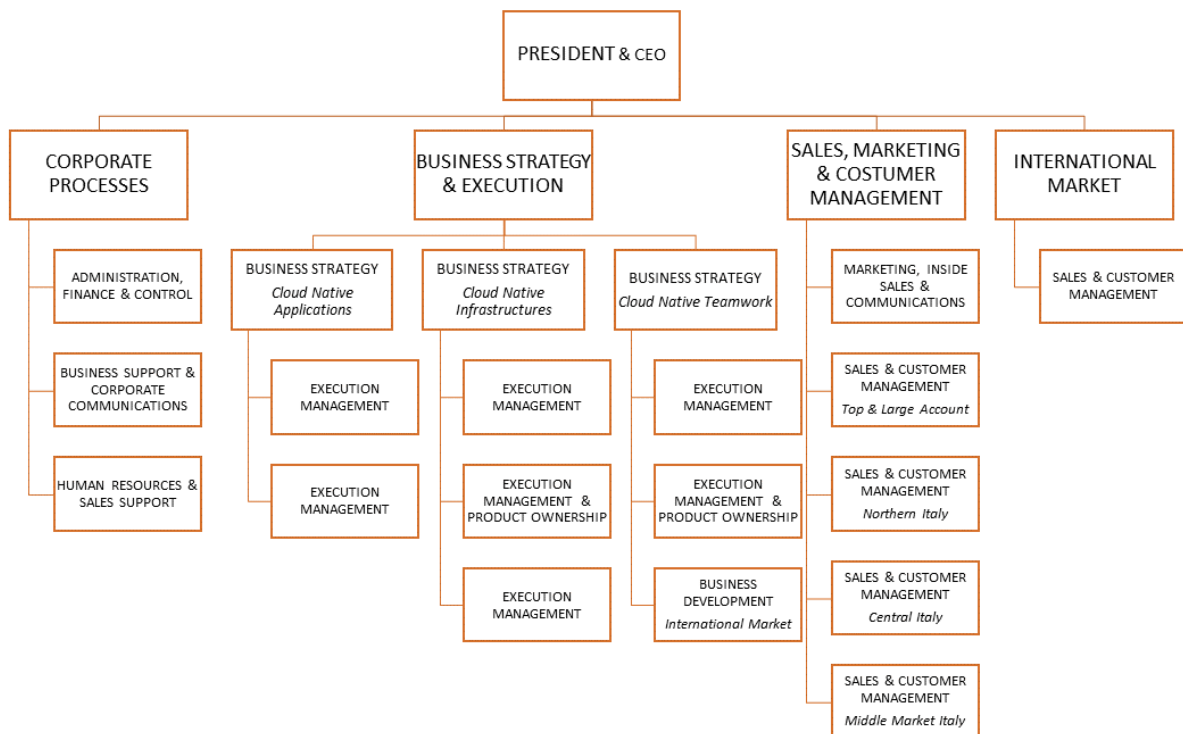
PRESIDENT & CEO

CORPORATE PROCESSES

ADMINISTRATION, FINANCE & CONTROL

BUSINESS SUPPORT & CORPORATE COMMUNICATIONS

HUMAN RESOURCES & SALES SUPPORT

BUSINESS STRATEGY & EXECUTION

BUSINESS STRATEGY
*Cloud Native Applications*

EXECUTION MANAGEMENT

EXECUTION MANAGEMENT

BUSINESS STRATEGY
*Cloud Native Infrastructures*

EXECUTION MANAGEMENT

EXECUTION MANAGEMENT & PRODUCT OWNERSHIP

EXECUTION MANAGEMENT

BUSINESS STRATEGY
*Cloud Native Teamwork*

EXECUTION MANAGEMENT

EXECUTION MANAGEMENT & PRODUCT OWNERSHIP

BUSINESS DEVELOPMENT
*International Market*

SALES, MARKETING & COSTUMER MANAGEMENT

MARKETING, INSIDE SALES & COMMUNICATIONS

SALES & CUSTOMER MANAGEMENT
*Top & Large Account*

SALES & CUSTOMER MANAGEMENT
*Northern Italy*

SALES & CUSTOMER MANAGEMENT
*Central Italy*

SALES & CUSTOMER MANAGEMENT
*Middle Market Italy*

INTERNATIONAL MARKET

SALES & CUSTOMER MANAGEMENT